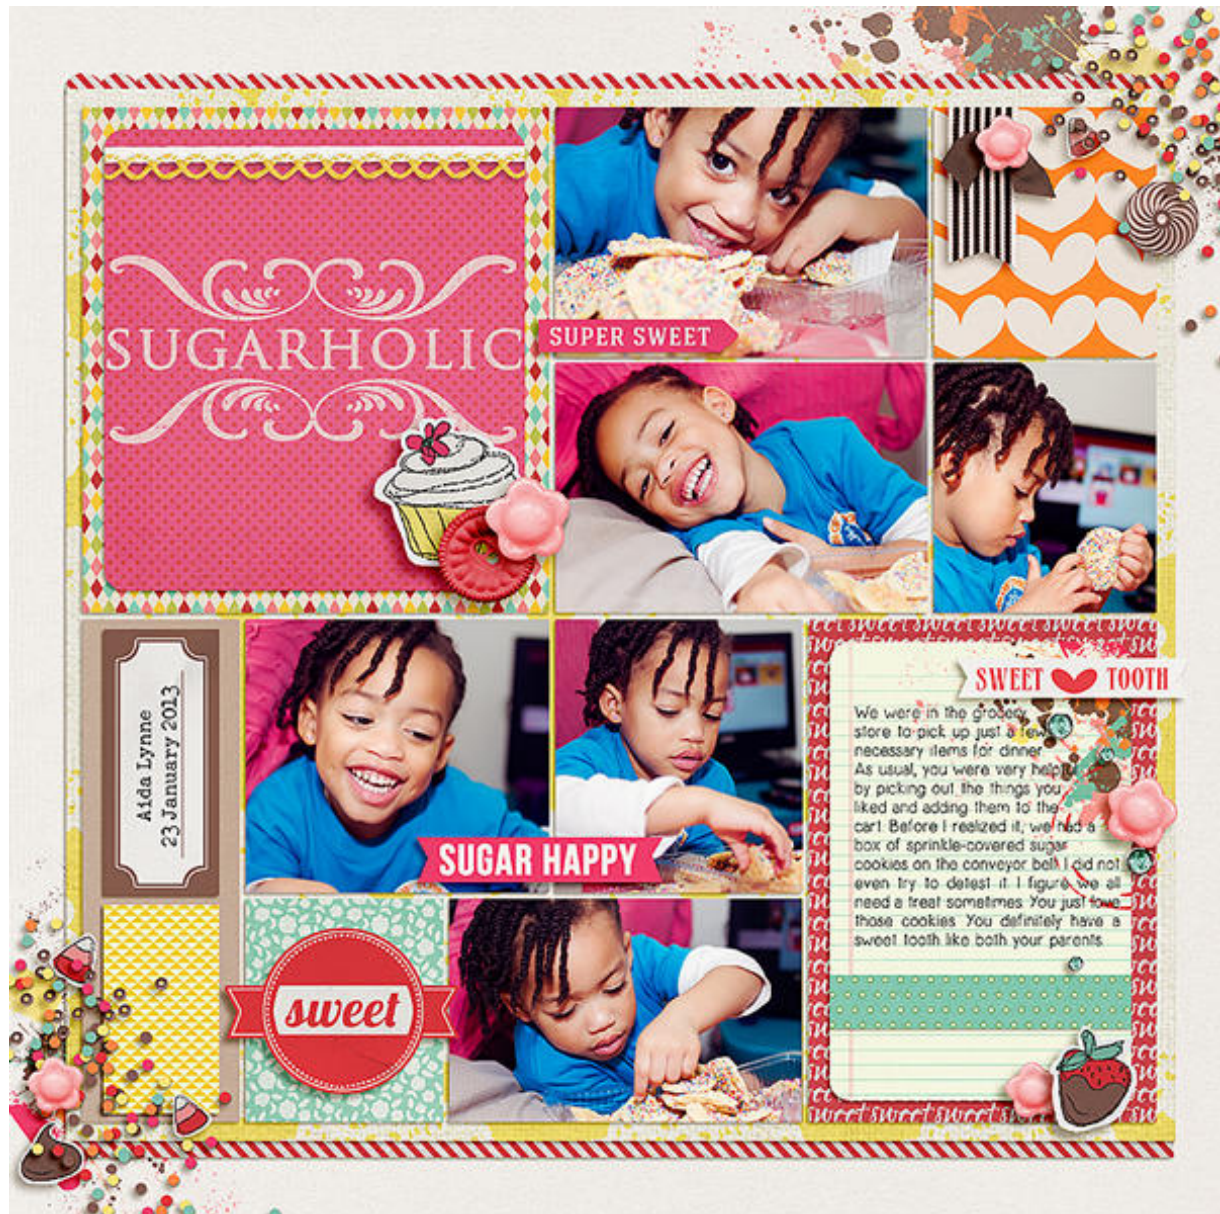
SUGARHOLIC

SUPER SWEET

Aida Lynne
23 January 2013

SUGAR HAPPY

sweet

SWEET TOOTH

We were in the grocery store to pick up just a few necessary items for dinner. As usual, you were very helpful by picking out the things you liked and adding them to the cart. Before I realized it, we had a box of sprinkle-covered sugar cookies on the conveyor belt. I did not even try to detest it. I figure we all need a treat sometimes. You just love those cookies. You definitely have a sweet tooth like both your parents.

sweet sweet sweet